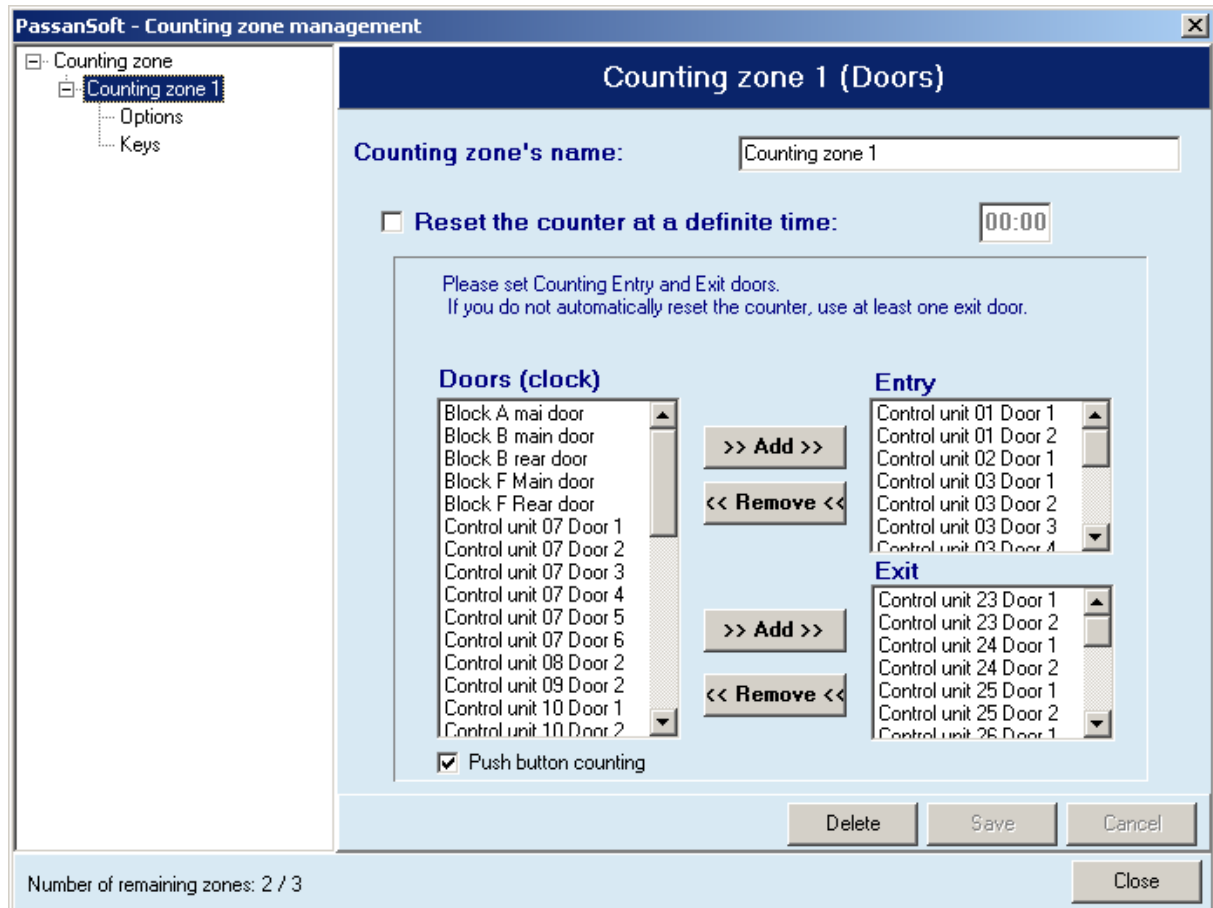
PassanSoft - Counting zone management

Counting zone
Counting zone 1
Options
Keys

Counting zone 1 (Doors)

Counting zone's name: Counting zone 1

Reset the counter at a definite time: 00:00

Please set Counting Entry and Exit doors.
If you do not automatically reset the counter, use at least one exit door.

Doors (clock)
Block A mai door
Block B main door
Block B rear door
Block F Main door
Block F Rear door
Control unit 07 Door 1
Control unit 07 Door 2
Control unit 07 Door 3
Control unit 07 Door 4
Control unit 07 Door 5
Control unit 07 Door 6
Control unit 08 Door 2
Control unit 09 Door 2
Control unit 10 Door 1
Control unit 10 Door 2

>> Add >>
<< Remove <<
>> Add >>
<< Remove <<

Entry
Control unit 01 Door 1
Control unit 01 Door 2
Control unit 02 Door 1
Control unit 03 Door 1
Control unit 03 Door 2
Control unit 03 Door 3
Control unit 03 Door 4

Exit
Control unit 23 Door 1
Control unit 23 Door 2
Control unit 24 Door 1
Control unit 24 Door 2
Control unit 25 Door 1
Control unit 25 Door 2
Control unit 26 Door 1

Push button counting

Delete Save Cancel

Number of remaining zones: 2 / 3

Close